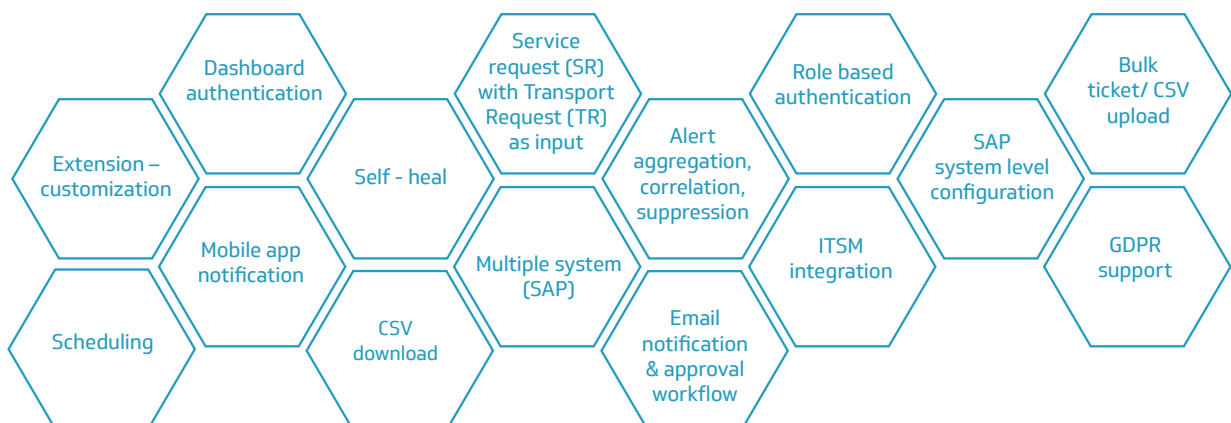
Dashboard authentication

Extension – customization

Mobile app notification

Scheduling

Self - heal

CSV download

Service request (SR) with Transport Request (TR) as input

Multiple system (SAP)

Alert aggregation, correlation, suppression

Email notification & approval workflow

Role based authentication

ITSM integration

SAP system level configuration

Bulk ticket/ CSV upload

GDPR support